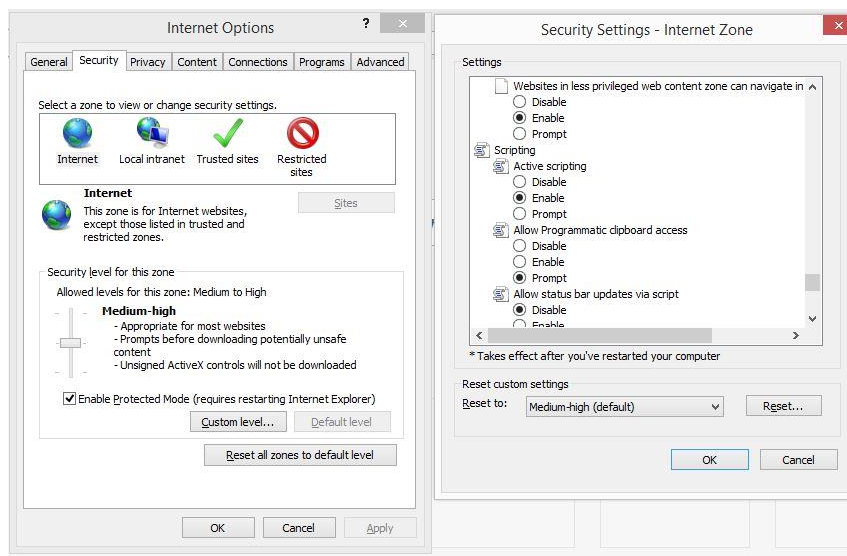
Internet Options

?

General | Security | Privacy | Content | Connections | Programs | Advanced

Select a zone to view or change security settings.

Internet
Local intranet
Trusted sites
Restricted sites

Internet
This zone is for Internet websites, except those listed in trusted and restricted zones.

Sites

Security level for this zone
Allowed levels for this zone: Medium to High

Medium-high
- Appropriate for most websites
- Prompts before downloading potentially unsafe content
- Unsigned ActiveX controls will not be downloaded

Enable Protected Mode (requires restarting Internet Explorer)

Custom level...
Default level

Reset all zones to default level

OK
Cancel
Apply

Security Settings - Internet Zone

Settings

Websites in less privileged web content zone can navigate in
Disable
Enable
Prompt
Scripting
Active scripting
Disable
Enable
Prompt
Allow Programmatic clipboard access
Disable
Enable
Prompt
Allow status bar updates via script
Disable
Enable

* Takes effect after you've restarted your computer

Reset custom settings
Reset to:
Medium-high (default)
Reset...

OK
Cancel